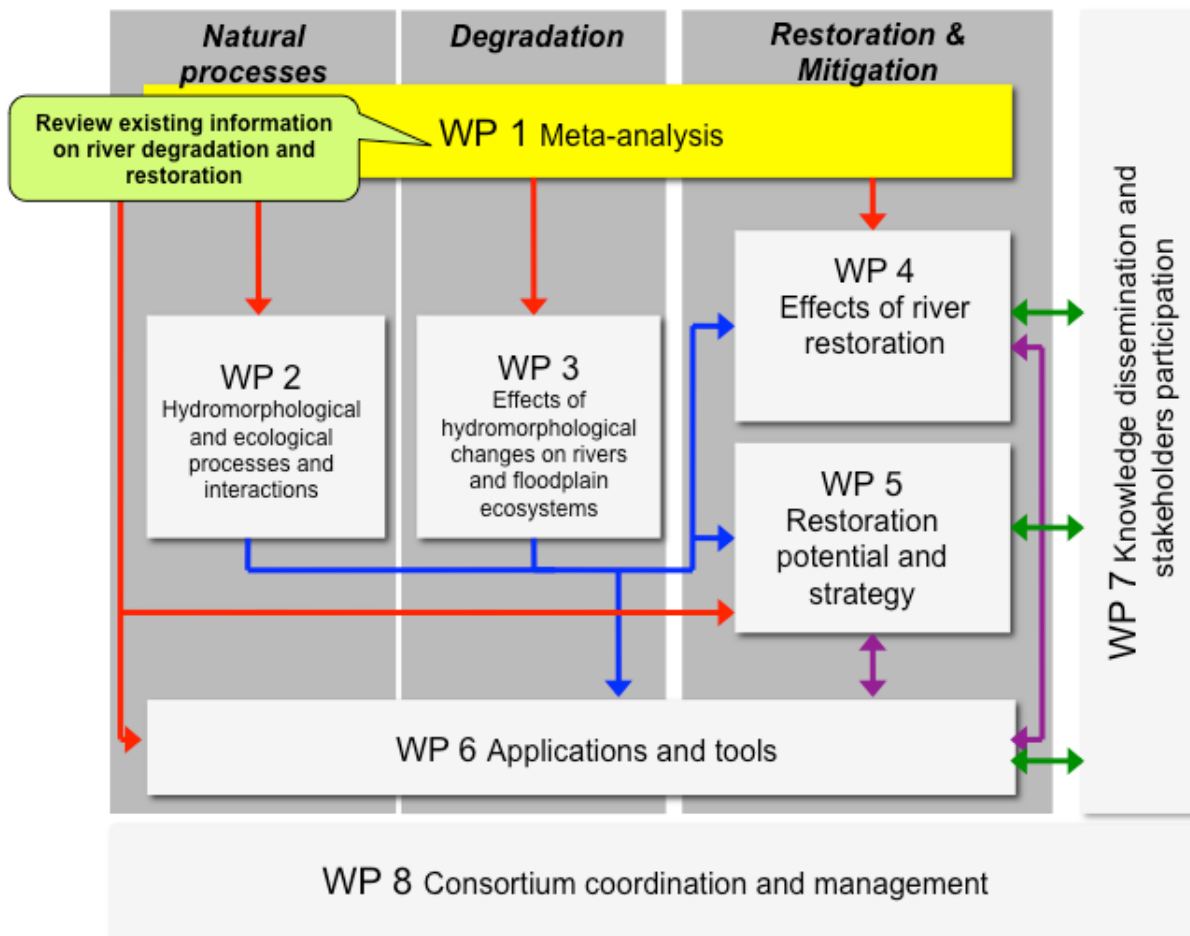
Natural processes

Degradation

Restoration & Mitigation

Review existing information on river degradation and restoration

WP 1 Meta-analysis

WP 2 Hydromorphological and ecological processes and interactions

WP 3 Effects of hydromorphological changes on rivers and floodplain ecosystems

WP 4 Effects of river restoration

WP 5 Restoration potential and strategy

WP 6 Applications and tools

WP 7 Knowledge dissemination and stakeholders participation

WP 8 Consortium coordination and management